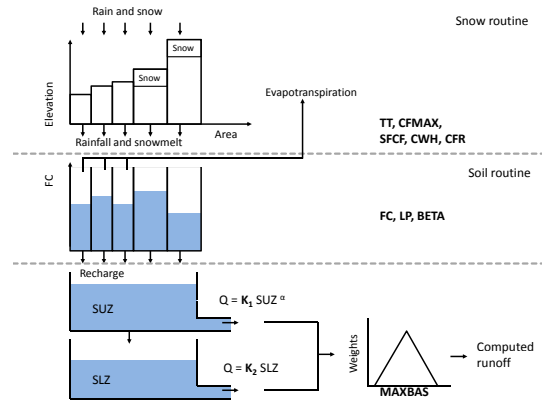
Rain and snow

Snow routine

Snow

Snow

Elevation

Evapotranspiration

Area

TT, CFMAX, SFCF, CWH, CFR

Rainfall and snowmelt

Soil routine

FC

FC, LP, BETA

Recharge

SUZ

Q = $\mathbf{K_1}$ SUZ $^{\alpha}$

Weights

Computed runoff

SLZ

Q = $\mathbf{K_2}$ SLZ

MAXBAS